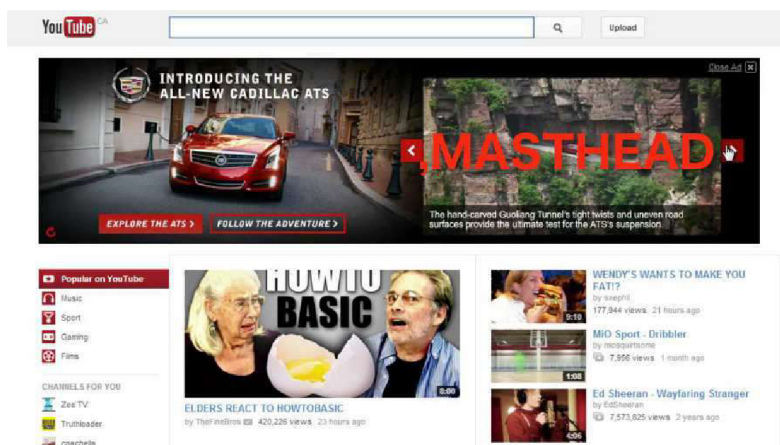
YouTube CA

Upload

Close Ad

INTRODUCING THE ALL-NEW CADILLAC ATS

MASTHEAD

EXPLORE THE ATS >

FOLLOW THE ADVENTURE >

The hand-carved Guoliang Tunnel's tight twists and uneven road surfaces provide the ultimate test for the ATS's suspension.

Popular on YouTube

Music

Sport

Gaming

Films

CHANNELS FOR YOU

Zee TV

Truthloader

coachella

HOWTO BASIC

8:00

ELDERS REACT TO HOWTOBASIC

by TheFineBros 420,226 views 23 hours ago

9:10

WENDY'S WANTS TO MAKE YOU FAT!?

by sxephil

177,944 views 21 hours ago

1:08

MiO Sport - Dribbler

by mosquitosome

7,956 views 1 month ago

4:06

Ed Sheeran - Wayfaring Stranger

by EdSheeran

7,573,825 views 2 years ago